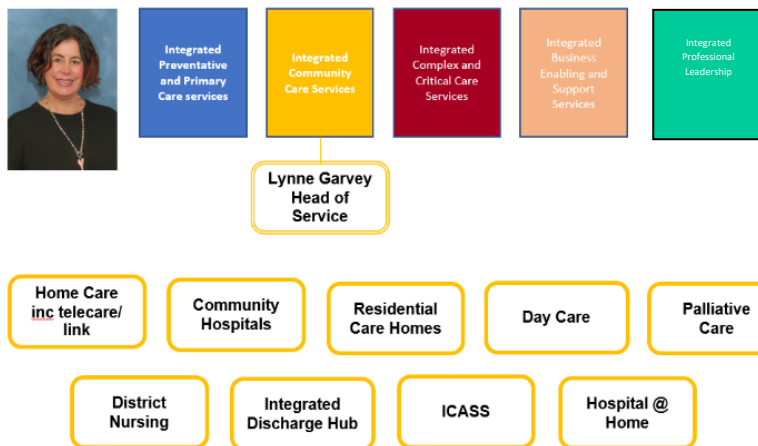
Integrated Preventative and Primary Care services

Integrated Community Care Services

Integrated Complex and Critical Care Services

Integrated Business Enabling and Support Services

Integrated Professional Leadership

Lynne Garvey Head of Service

Home Care inc telecare/ link

Community Hospitals

Residential Care Homes

Day Care

Palliative Care

District Nursing

Integrated Discharge Hub

ICASS

Hospital @ Home